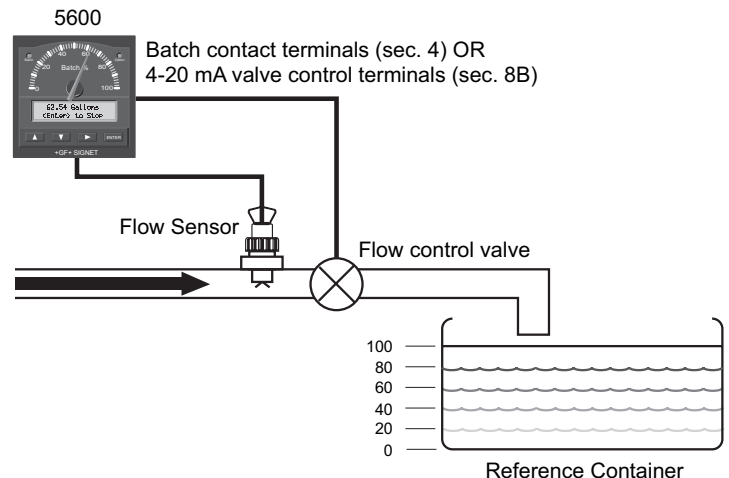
5600

20 40 60 80 100
Batch %

62.54 Gallons
<Enter> to Stop

ENTER

+GF+ SIGNET

Batch contact terminals (sec. 4) OR
4-20 mA valve control terminals (sec. 8B)

Flow Sensor

Flow control valve

100
80
60
40
20
0

Reference Container